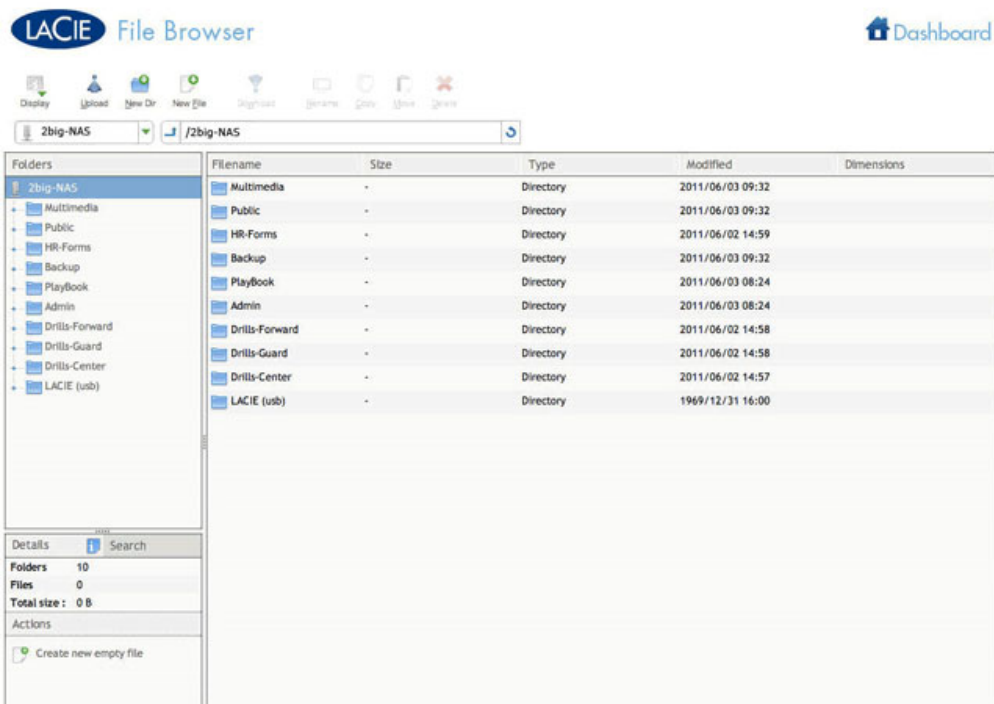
LACIE File Browser

Dashboard

Display Upload New Dir New File Download Rename Copy Move Delete

2big-NAS

/2big-NAS

Folders

2big-NAS
Multimedia
Public
HR-Forms
Backup
PlayBook
Admin
Drills-Forward
Drills-Guard
Drills-Center
LACIE (usb)

| Filename | Size | Type | Modified | Dimensions |
|---|---|---|---|---|
| Multimedia | - | Directory | 2011/06/03 09:32 | |
| Public | - | Directory | 2011/06/03 09:32 | |
| HR-Forms | - | Directory | 2011/06/02 14:59 | |
| Backup | - | Directory | 2011/06/03 09:32 | |
| PlayBook | - | Directory | 2011/06/03 08:24 | |
| Admin | - | Directory | 2011/06/03 08:24 | |
| Drills-Forward | - | Directory | 2011/06/02 14:58 | |
| Drills-Guard | - | Directory | 2011/06/02 14:58 | |
| Drills-Center | - | Directory | 2011/06/02 14:57 | |
| LACIE (usb) | - | Directory | 1969/12/31 16:00 | |

Details Search

Folders 10
Files 0
Total size : 0 B

Actions

Create new empty file